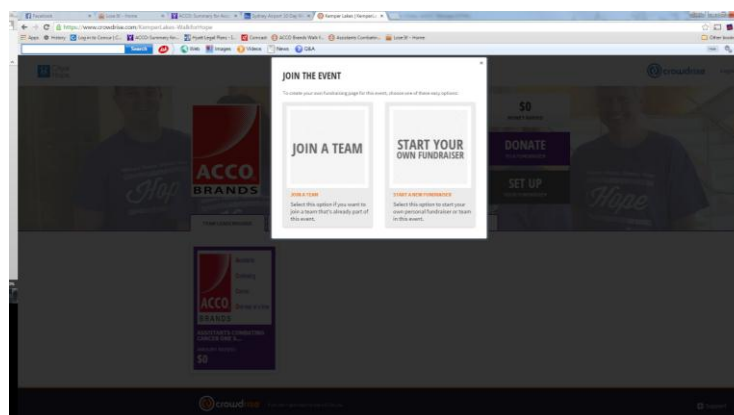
Facebook
ACCO Summary for Acc...
Sydney Airport 10 Day W...
Kemper Lakes | Kemper...
https://www.crowdrise.com/KemperLakes-WalkforHope
Apps
History
ACCO Summary for...
Hyatt Legal Plans
Concept
ACCO Brands Walk f...
Assistants Combatin...
Other bookm
Search
Web
Images
Videos
News
Q&A

crowdrise

$0

DONATE

SET UP

ACCO
BRANDS

Hope

JOIN THE EVENT

To create your own fundraising page for this event, choose one of these easy options:

JOIN A TEAM

START YOUR OWN FUNDRAISER

JOIN A TEAM
Select this option if you want to join a team that's already part of this event.

START A NEW FUNDRAISER
Select this option to start your own personal fundraiser or team in this event.

ACCO
BRANDS

ASSISTANTS COMBATING CANCER ONE S...

$0

crowdrise